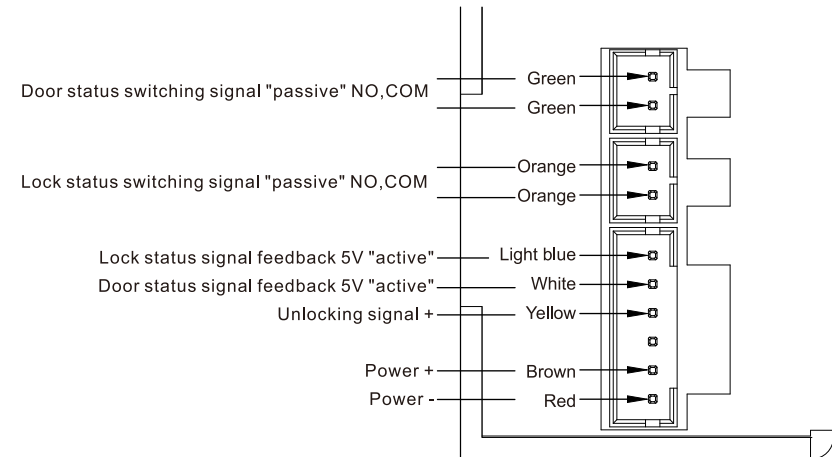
Door status switching signal "passive" NO,COM

Green
Green

Lock status switching signal "passive" NO,COM

Orange
Orange

Lock status signal feedback 5V "active"
Light blue
Door status signal feedback 5V "active"
White
Unlocking signal +
Yellow
Power +
Brown
Power -
Red